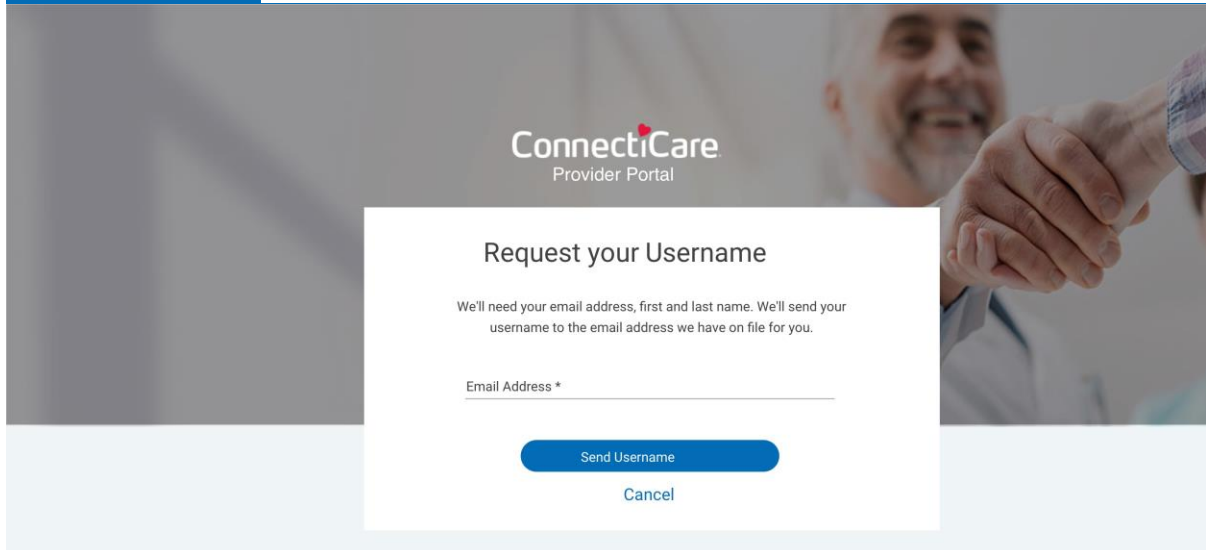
ConnectiCare
Provider Portal

Request your Username

We'll need your email address, first and last name. We'll send your username to the email address we have on file for you.

Email Address *

Send Username

Cancel